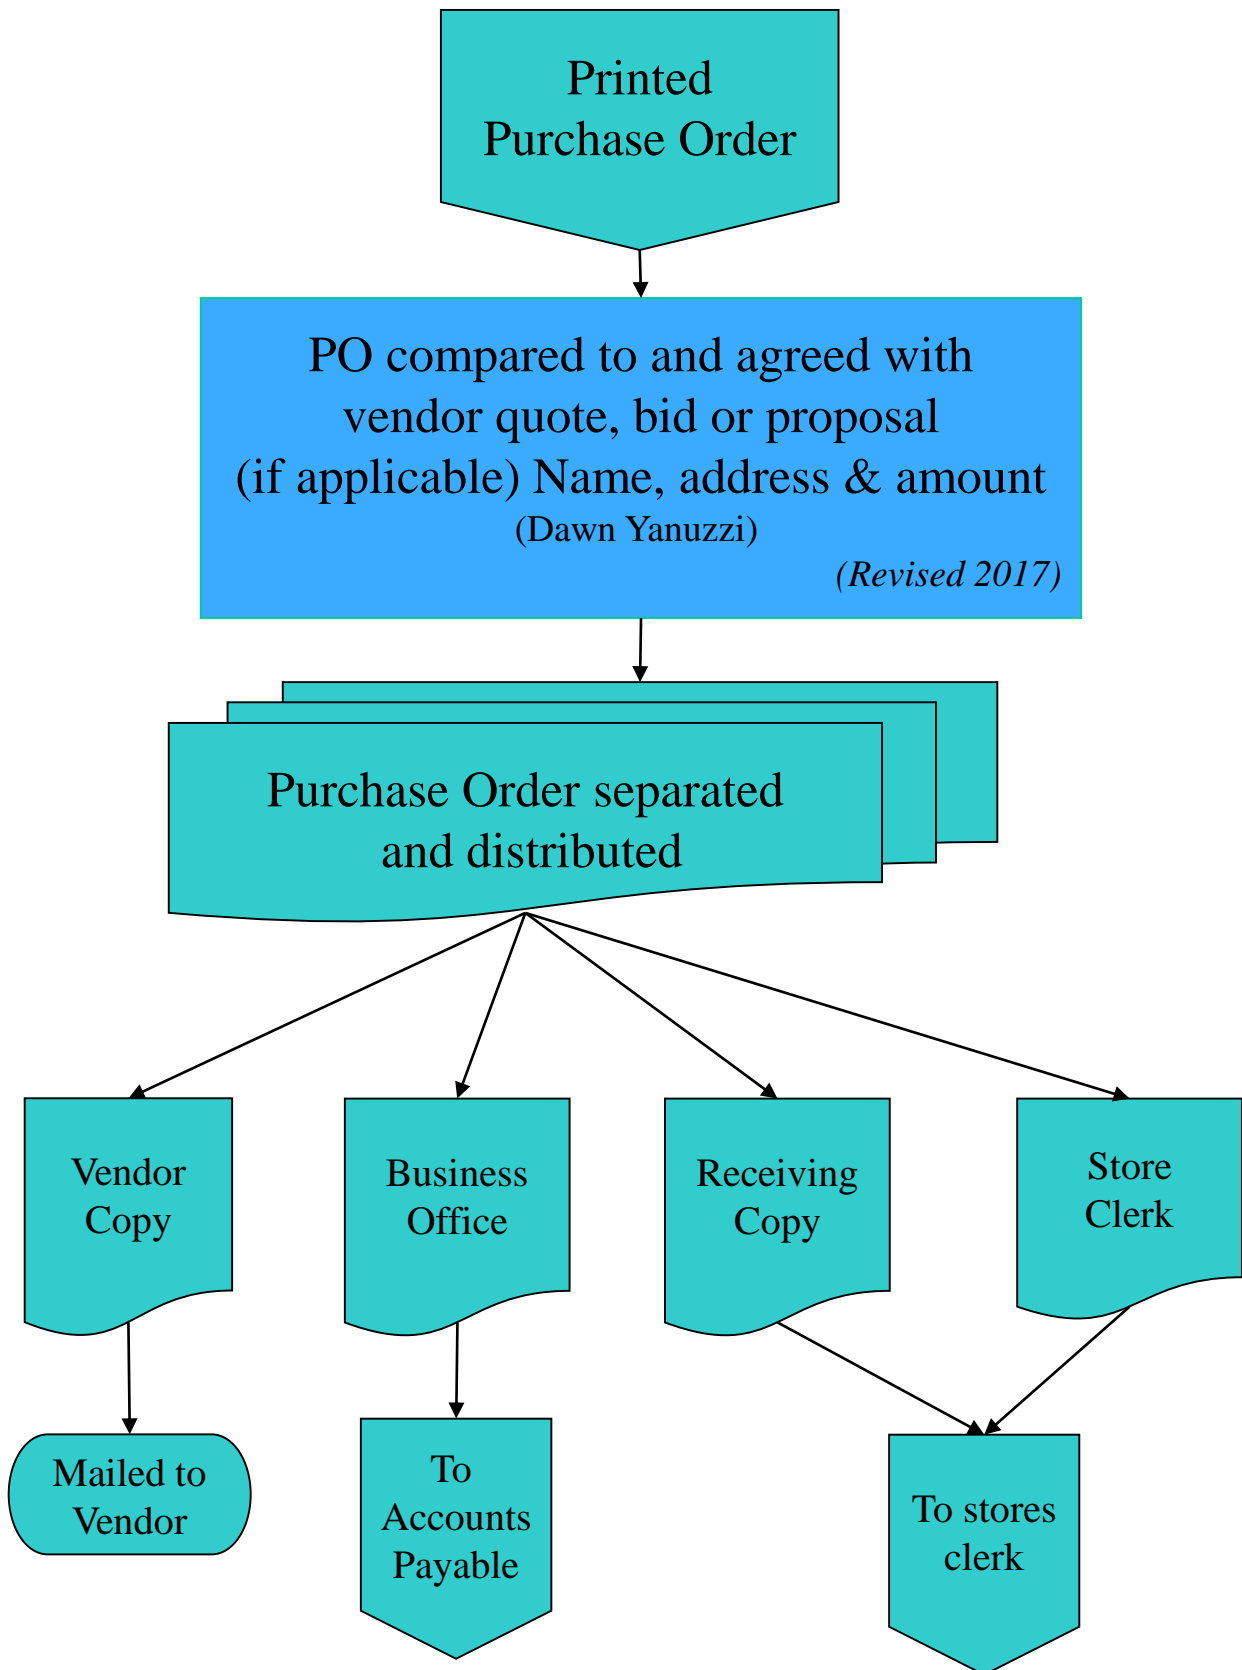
Printed Purchase Order

PO compared to and agreed with vendor quote, bid or proposal (if applicable) Name, address & amount
(Dawn Yanuzzi)
(Revised 2017)

Purchase Order separated and distributed

Vendor Copy

Business Office

Receiving Copy

Store Clerk

Mailed to Vendor

To Accounts Payable

To stores clerk